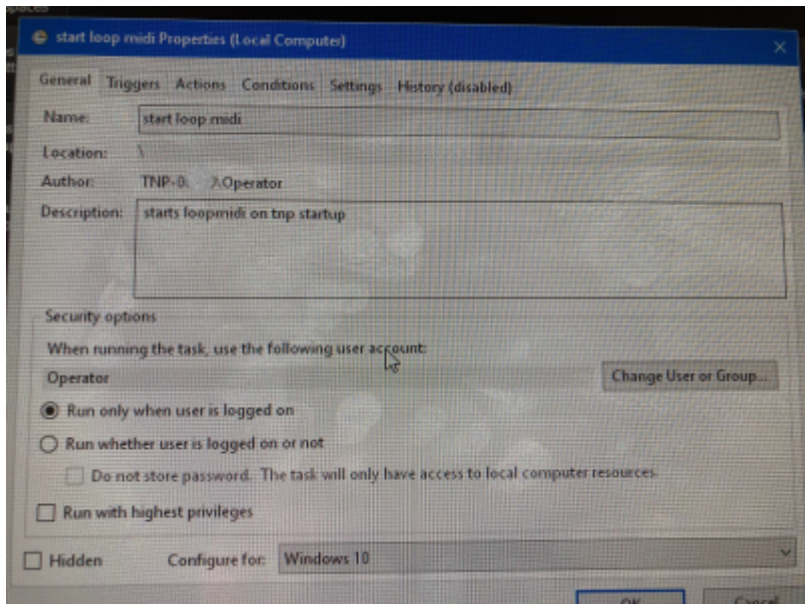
start loop midi Properties (Local Computer)

General | Triggers | Actions | Conditions | Settings | History (disabled)

Name: start loop midi

Location: \

Author: TNP-0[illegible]\Operator

Description: starts loopmidi on tnp startup

Security options

When running the task, use the following user account:

Operator

Change User or Group...

Run only when user is logged on

Run whether user is logged on or not

Do not store password. The task will only have access to local computer resources.

Run with highest privileges

Hidden

Configure for: Windows 10

OK

Cancel